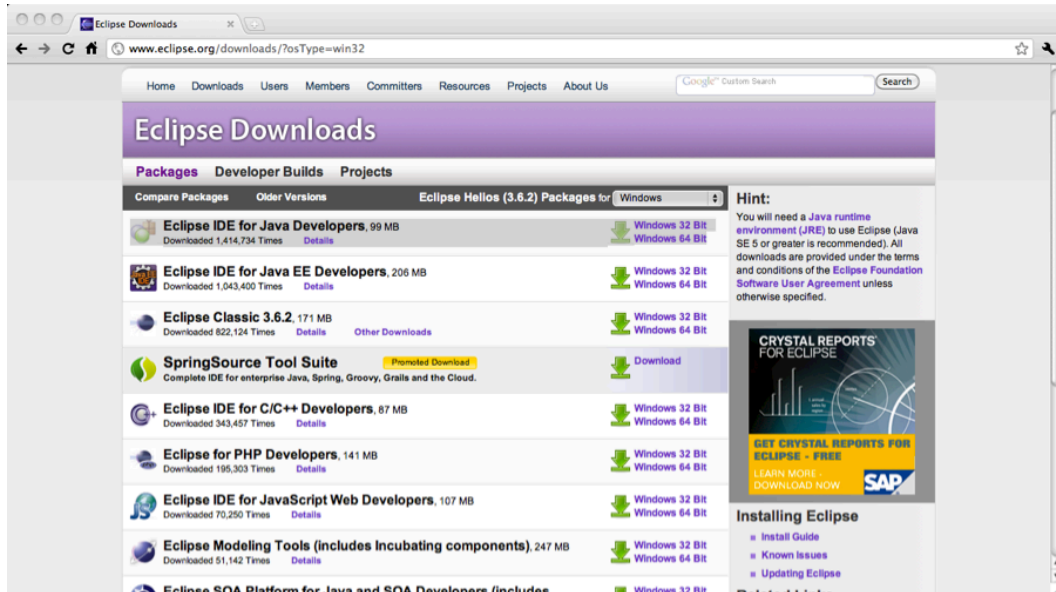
Eclipse Downloads

www.eclipse.org/downloads/?osType=win32

Home Downloads Users Members Committers Resources Projects About Us

Google™ Custom Search Search

Eclipse Downloads

Packages Developer Builds Projects

Compare Packages Older Versions Eclipse Helios (3.6.2) Packages for Windows

Eclipse IDE for Java Developers, 99 MB
Downloaded 1,414,734 Times Details
Windows 32 Bit
Windows 64 Bit

Eclipse IDE for Java EE Developers, 206 MB
Downloaded 1,043,400 Times Details
Windows 32 Bit
Windows 64 Bit

Eclipse Classic 3.6.2, 171 MB
Downloaded 822,124 Times Details Other Downloads
Windows 32 Bit
Windows 64 Bit

SpringSource Tool Suite Promoted Download
Complete IDE for enterprise Java, Spring, Groovy, Grails and the Cloud.
Download

Eclipse IDE for C/C++ Developers, 87 MB
Downloaded 343,457 Times Details
Windows 32 Bit
Windows 64 Bit

Eclipse for PHP Developers, 141 MB
Downloaded 195,303 Times Details
Windows 32 Bit
Windows 64 Bit

Eclipse IDE for JavaScript Web Developers, 107 MB
Downloaded 70,250 Times Details
Windows 32 Bit
Windows 64 Bit

Eclipse Modeling Tools (includes Incubating components), 247 MB
Downloaded 51,142 Times Details
Windows 32 Bit
Windows 64 Bit

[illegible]

Hint:
You will need a Java runtime environment (JRE) to use Eclipse (Java SE 5 or greater is recommended). All downloads are provided under the terms and conditions of the Eclipse Foundation Software User Agreement unless otherwise specified.

CRYSTAL REPORTS FOR ECLIPSE
GET CRYSTAL REPORTS FOR ECLIPSE - FREE
LEARN MORE - DOWNLOAD NOW
SAP

Installing Eclipse
Install Guide
Known Issues
Updating Eclipse